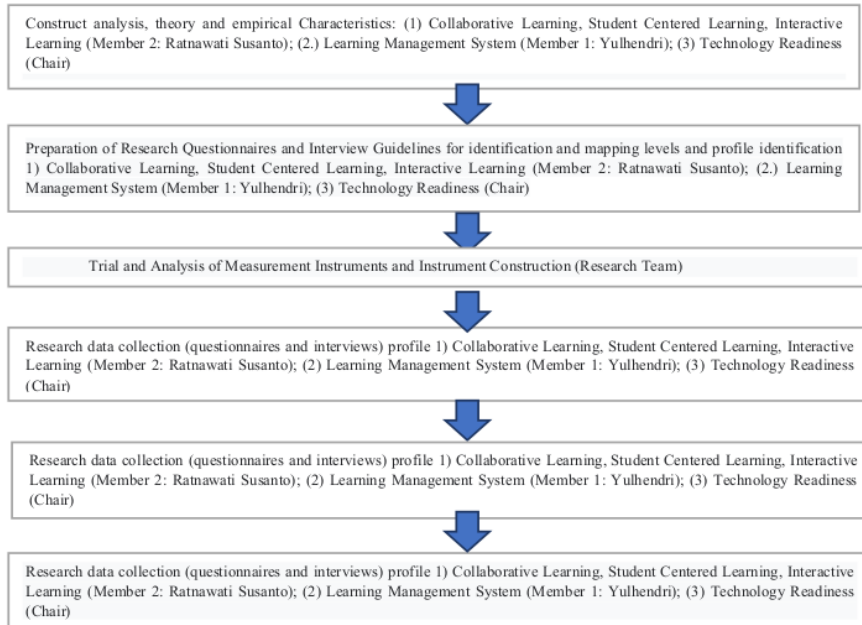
Construct analysis, theory and empirical Characteristics: (1) Collaborative Learning, Student Centered Learning, Interactive Learning (Member 2: Ratnawati Susanto); (2.) Learning Management System (Member 1: Yulhendri); (3) Technology Readiness (Chair)

Preparation of Research Questionnaires and Interview Guidelines for identification and mapping levels and profile identification 1) Collaborative Learning, Student Centered Learning, Interactive Learning (Member 2: Ratnawati Susanto); (2.) Learning Management System (Member 1: Yulhendri); (3) Technology Readiness (Chair)

Trial and Analysis of Measurement Instruments and Instrument Construction (Research Team)

Research data collection (questionnaires and interviews) profile 1) Collaborative Learning, Student Centered Learning, Interactive Learning (Member 2: Ratnawati Susanto); (2) Learning Management System (Member 1: Yulhendri); (3) Technology Readiness (Chair)

Research data collection (questionnaires and interviews) profile 1) Collaborative Learning, Student Centered Learning, Interactive Learning (Member 2: Ratnawati Susanto); (2) Learning Management System (Member 1: Yulhendri); (3) Technology Readiness (Chair)

Research data collection (questionnaires and interviews) profile 1) Collaborative Learning, Student Centered Learning, Interactive Learning (Member 2: Ratnawati Susanto); (2) Learning Management System (Member 1: Yulhendri); (3) Technology Readiness (Chair)